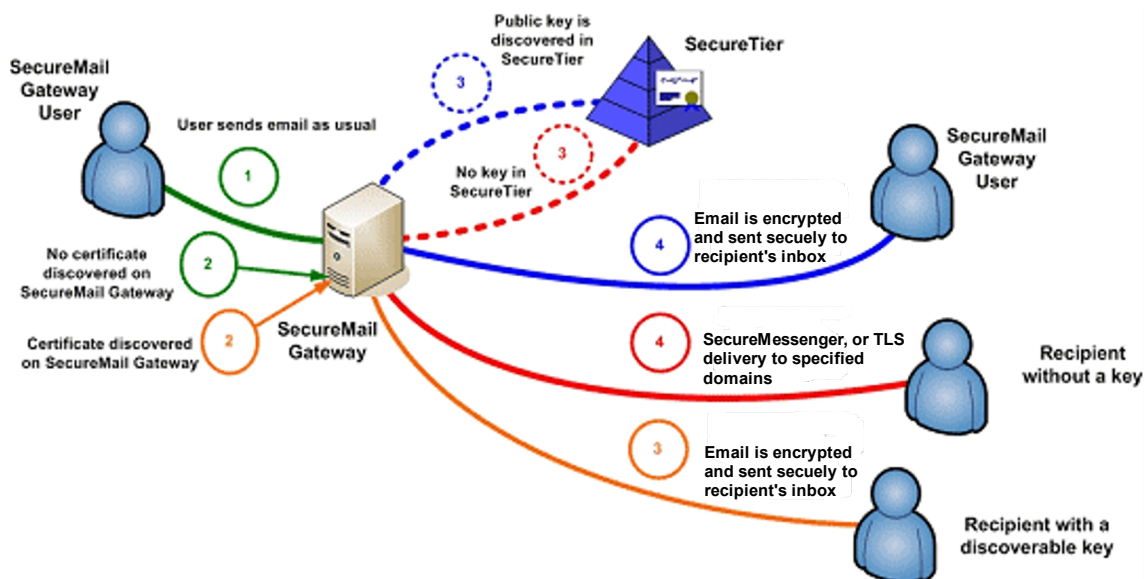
SecureMail Gateway User

User sends email as usual

1

Public key is discovered in SecureTier

3

SecureTier

3

No key in SecureTier

SecureMail Gateway User

No certificate discovered on SecureMail Gateway

2

4

Email is encrypted and sent secuely to recipient's inbox

Certificate discovered on SecureMail Gateway

2

SecureMail Gateway

4

SecureMessenger, or TLS delivery to specified domains

Recipient without a key

3

Email is encrypted and sent secuely to recipient's inbox

Recipient with a discoverable key